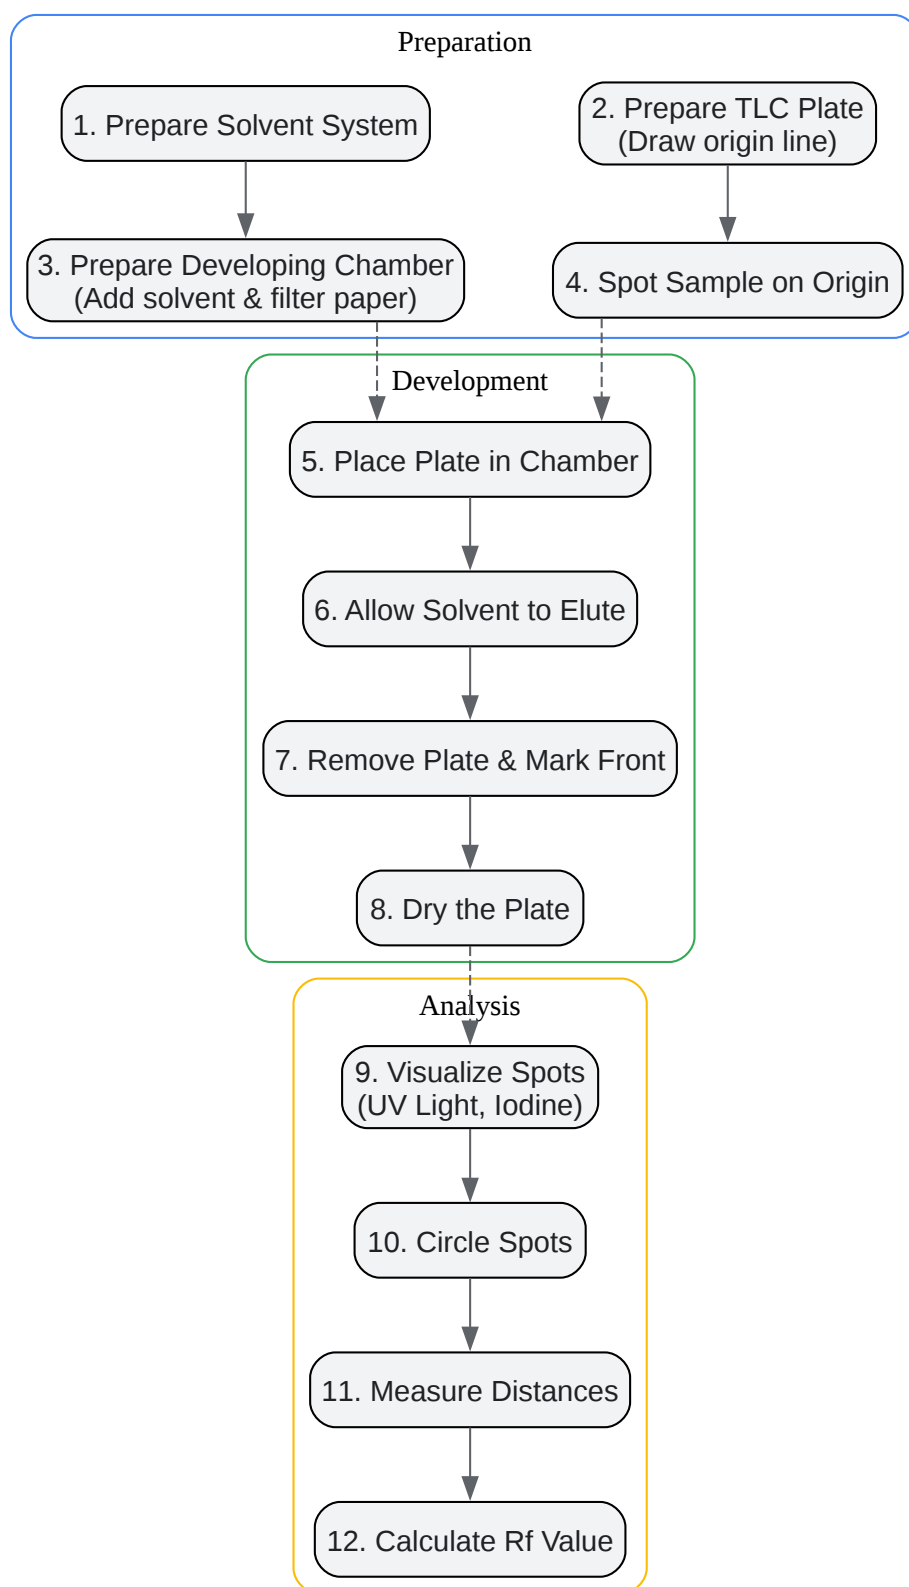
Preparation

1. Prepare Solvent System

2. Prepare TLC Plate (Draw origin line)

3. Prepare Developing Chamber (Add solvent & filter paper)

4. Spot Sample on Origin

Development

5. Place Plate in Chamber

6. Allow Solvent to Elute

7. Remove Plate & Mark Front

8. Dry the Plate

Analysis

9. Visualize Spots (UV Light, Iodine)

10. Circle Spots

11. Measure Distances

12. Calculate Rf Value